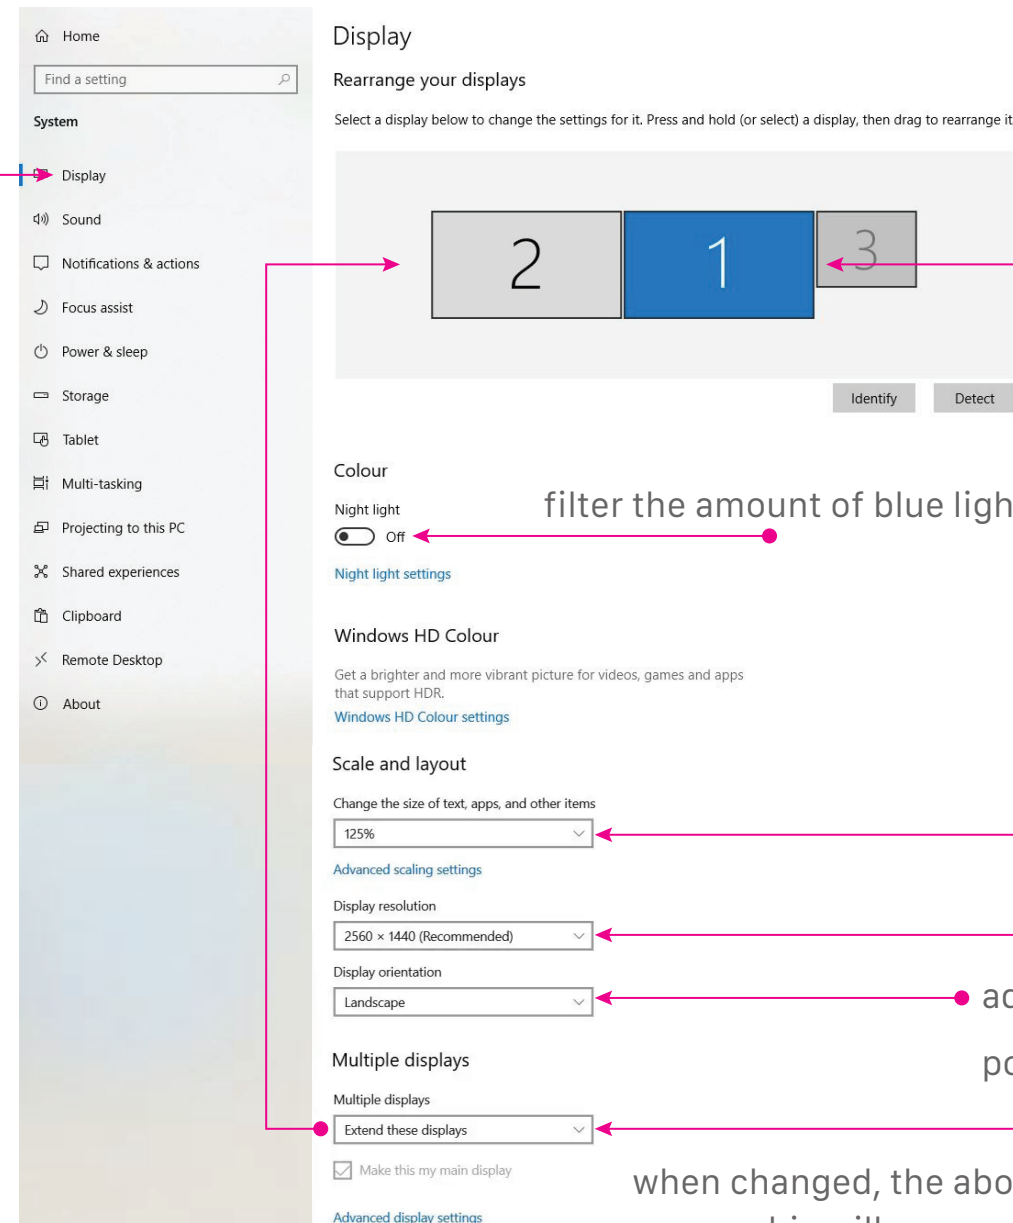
Home

Find a setting

System

Display

Sound

Notifications & actions

Focus assist

Power & sleep

Storage

Tablet

Multi-tasking

Projecting to this PC

Shared experiences

Clipboard

Remote Desktop

About

Display

Rearrange your displays

Select a display below to change the settings for it. Press and hold (or select) a display, then drag to rearrange it

2

1

3

Identify

Detect

Colour

Night light

Off

filter the amount of blue ligh

Night light settings

Windows HD Colour

Get a brighter and more vibrant picture for videos, games and apps that support HDR.

Windows HD Colour settings

Scale and layout

Change the size of text, apps, and other items

125%

Advanced scaling settings

Display resolution

2560 × 1440 (Recommended)

Display orientation

Landscape

ac

Multiple displays

po

Multiple displays

Extend these displays

Make this my main display

when changed, the abo

Advanced display settings